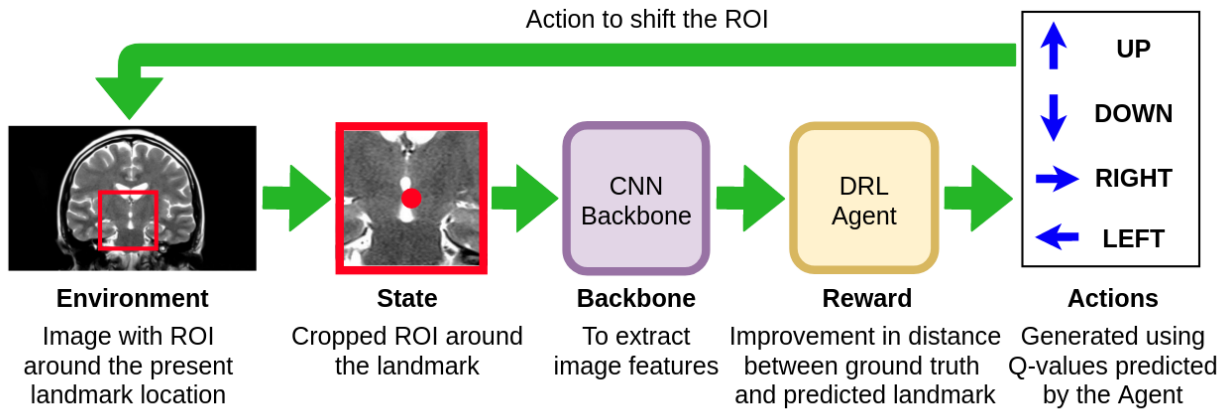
Action to shift the ROI

UP

DOWN

RIGHT

LEFT

CNN Backbone

DRL Agent

**Environment**
Image with ROI around the present landmark location

**State**
Cropped ROI around the landmark

**Backbone**
To extract image features

**Reward**
Improvement in distance between ground truth and predicted landmark

**Actions**
Generated using Q-values predicted by the Agent